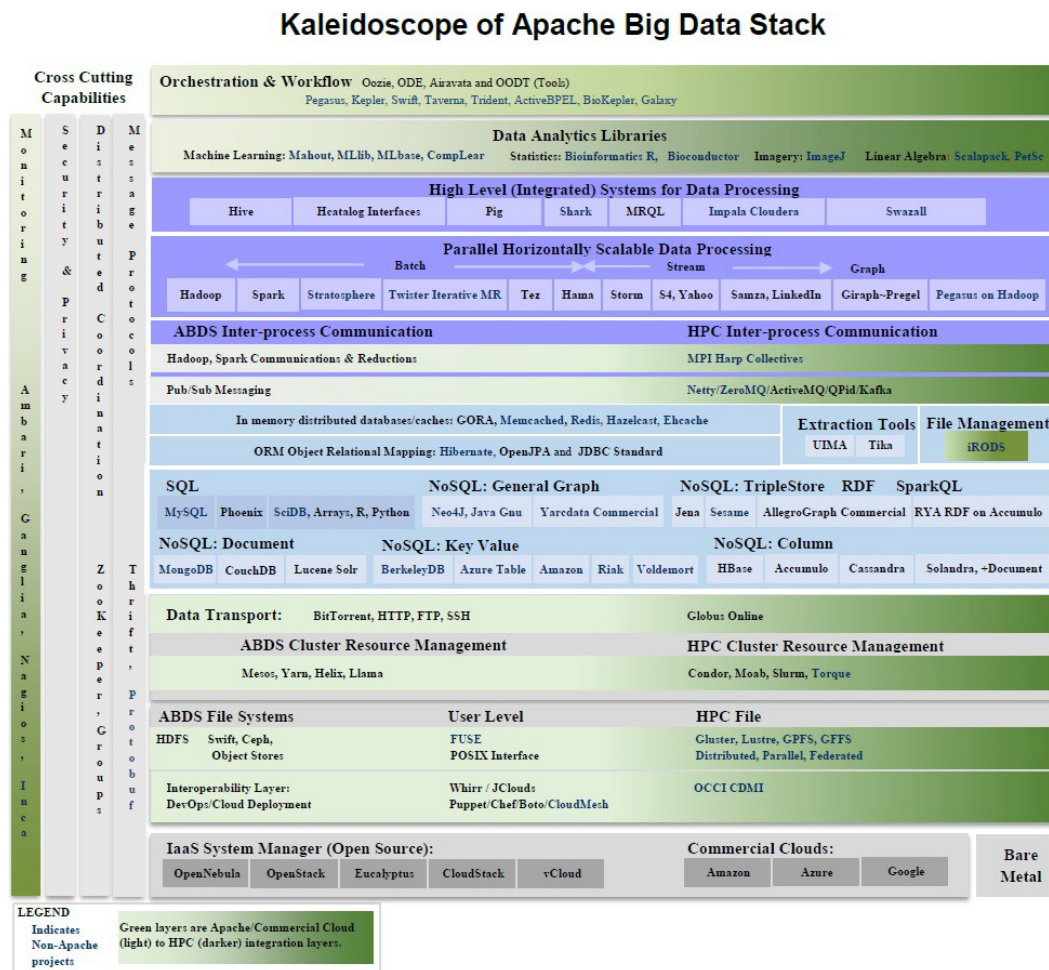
Kaleidoscope of Apache Big Data Stack

Cross Cutting Capabilities

Monitoring Ambari, Ganglia, Nagios, Inca

Security & Privacy

Distributed Coordination ZooKeeper, Groups

Message Protocols Thrift, Protobuf

Orchestration & Workflow Oozie, ODE, Airavata and OODT (Tools)
Pegasus, Kepler, Swift, Taverna, Trident, ActiveBPEL, BioKepler, Galaxy

Data Analytics Libraries
Machine Learning: Mahout, MLlib, MLbase, CompLear Statistics: Bioinformatics R, Bioconductor Imagery: ImageJ Linear Algebra: Scalapack, PetSc

High Level (Integrated) Systems for Data Processing

| Hive | Hcatalog Interfaces | Pig | Shark | MRQL | Impala Cloudera | Swazall |
|---|---|---|---|---|---|---|

Parallel Horizontally Scalable Data Processing
Batch Stream Graph

| Hadoop | Spark | Stratosphere | Twister Iterative MR | Tez | Hama | Storm | S4, Yahoo | Samza, LinkedIn | Giraph~Pregel | Pegasus on Hadoop |
|---|---|---|---|---|---|---|---|---|---|---|

ABDS Inter-process Communication
HPC Inter-process Communication
Hadoop, Spark Communications & Reductions
MPI Harp Collectives
Pub/Sub Messaging
Netty/ZeroMQ/ActiveMQ/QPid/Kafka

In memory distributed databases/caches: GORA, Memcached, Redis, Hazelcast, Ehcache
ORM Object Relational Mapping: Hibernate, OpenJPA and JDBC Standard

Extraction Tools
UIMA Tika

File Management
iRODS

SQL
MySQL Phoenix SciDB, Arrays, R, Python

NoSQL: General Graph
Neo4J, Java Gnu Yarcdata Commercial

NoSQL: TripleStore RDF SparkQL
Jena Sesame AllegroGraph Commercial RYA RDF on Accumulo

NoSQL: Document
MongoDB CouchDB Lucene Solr

NoSQL: Key Value
BerkeleyDB Azure Table Amazon Riak Voldemort

NoSQL: Column
HBase Accumulo Cassandra Solandra, +Document

Data Transport: BitTorrent, HTTP, FTP, SSH Globus Online

ABDS Cluster Resource Management
Mesos, Yarn, Helix, Llama

HPC Cluster Resource Management
Condor, Moab, Slurm, Torque

ABDS File Systems
HDFS Swift, Ceph, Object Stores

User Level
FUSE
POSIX Interface

HPC File
Gluster, Lustre, GPFS, GFFS
Distributed, Parallel, Federated

Interoperability Layer:
DevOps/Cloud Deployment
Whirr / JClouds
Puppet/Chef/Boto/CloudMesh
OCCI CDMI

IaaS System Manager (Open Source):
OpenNebula OpenStack Eucalyptus CloudStack vCloud

Commercial Clouds:
Amazon Azure Google

Bare Metal

LEGEND
Indicates Non-Apache projects
Green layers are Apache/Commercial Cloud (light) to HPC (darker) integration layers.